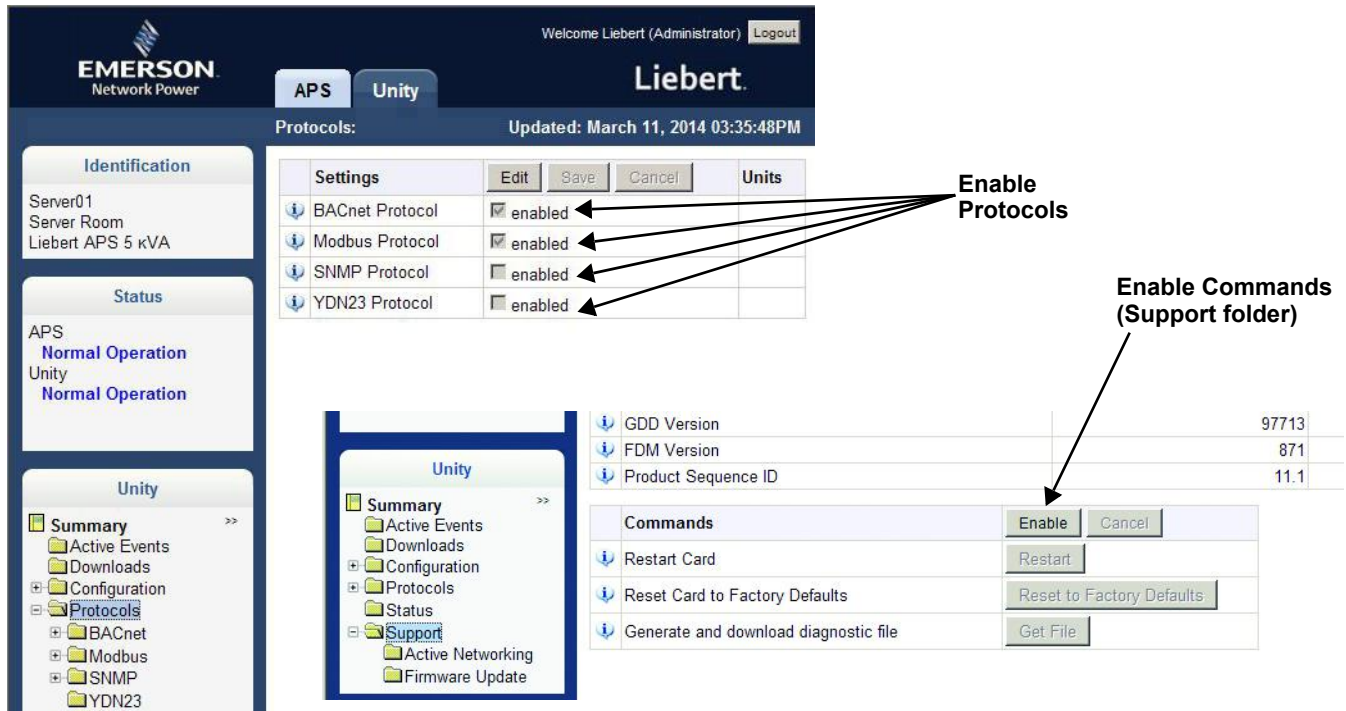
EMERSON
Network Power

APS Unity

Welcome Liebert (Administrator) Logout

Liebert.

Protocols:

Updated: March 11, 2014 03:35:48PM

Identification

Server01
Server Room
Liebert APS 5 kVA

Status

APS
Normal Operation
Unity
Normal Operation

Unity

Summary >>
Active Events
Downloads
Configuration
Protocols
BACnet
Modbus
SNMP
YDN23

| | Settings | Edit Save Cancel | Units |
|---|---|---|---|
| | BACnet Protocol | enabled | |
| | Modbus Protocol | enabled | |
| | SNMP Protocol | enabled | |
| | YDN23 Protocol | enabled | |

Enable Protocols

Enable Commands (Support folder)

Unity

Summary >>
Active Events
Downloads
Configuration
Protocols
Status
Support
Active Networking
Firmware Update

| | GDD Version | 97713 |
|---|---|---|
| | FDM Version | 871 |
| | Product Sequence ID | 11.1 |

| | Commands | Enable Cancel |
|---|---|---|
| | Restart Card | Restart |
| | Reset Card to Factory Defaults | Reset to Factory Defaults |
| | Generate and download diagnostic file | Get File |